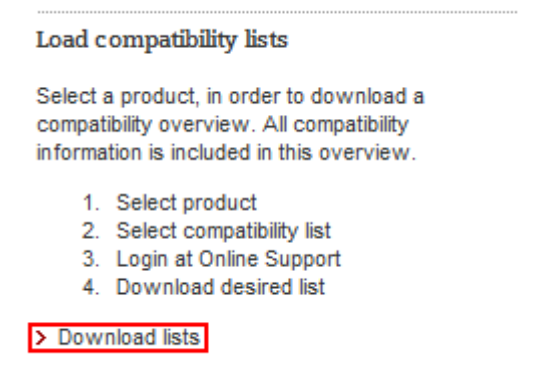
Load compatibility lists

Select a product, in order to download a compatibility overview. All compatibility information is included in this overview.

1. Select product
2. Select compatibility list
3. Login at Online Support
4. Download desired list

> Download lists